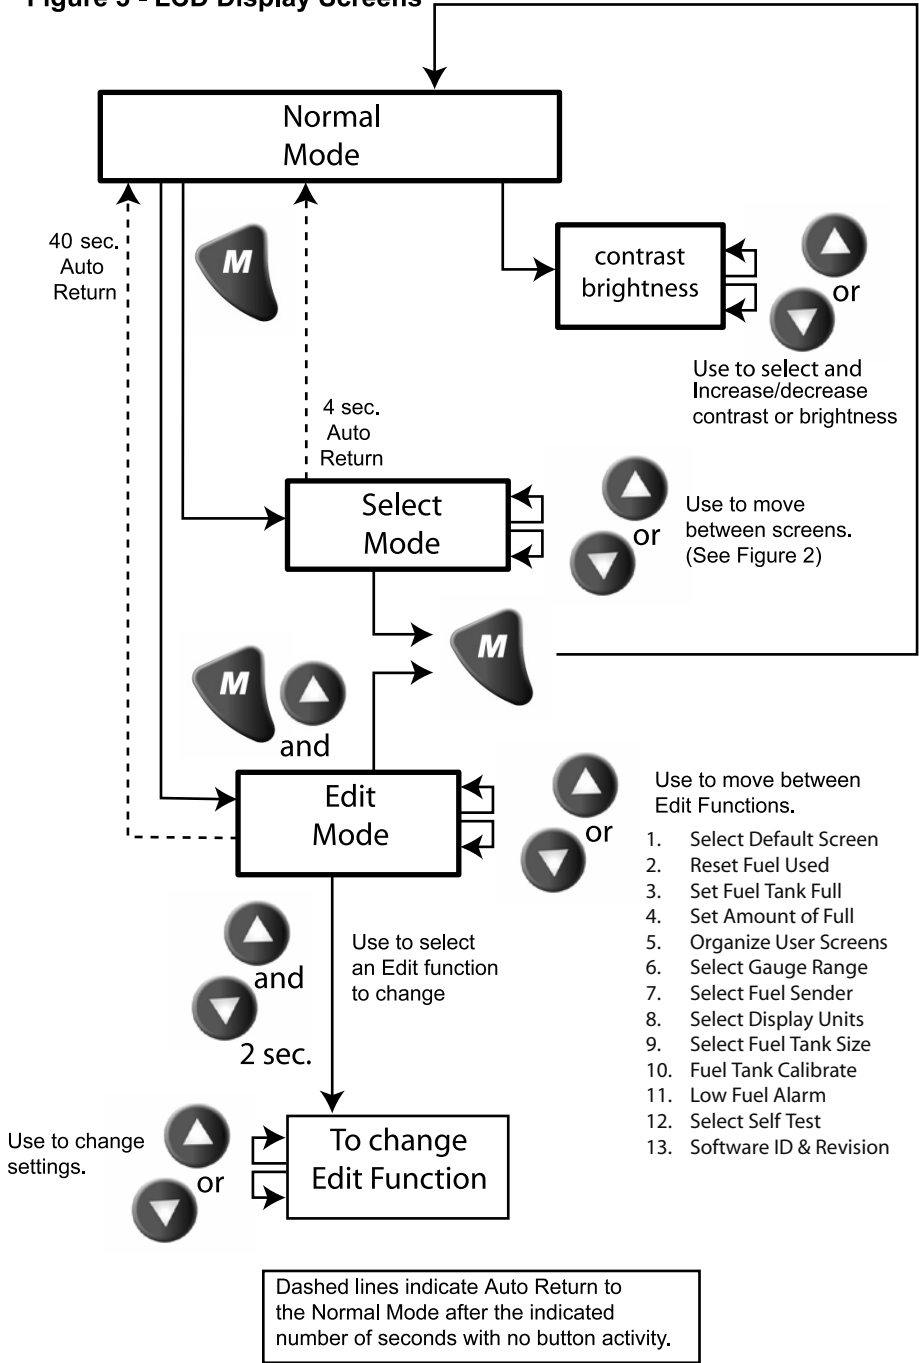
Figure 3 - LCD Display Screens

Normal Mode

40 sec. Auto Return

M

contrast brightness

or

Use to select and Increase/decrease contrast or brightness

4 sec. Auto Return

Select Mode

or

Use to move between screens. (See Figure 2)

M

M

and

Edit Mode

or

Use to move between Edit Functions.

1. Select Default Screen
2. Reset Fuel Used
3. Set Fuel Tank Full
4. Set Amount of Full
5. Organize User Screens
6. Select Gauge Range
7. Select Fuel Sender
8. Select Display Units
9. Select Fuel Tank Size
10. Fuel Tank Calibrate
11. Low Fuel Alarm
12. Select Self Test
13. Software ID & Revision

and

2 sec.

Use to select an Edit function to change

Use to change settings.

or

To change Edit Function

Dashed lines indicate Auto Return to the Normal Mode after the indicated number of seconds with no button activity.